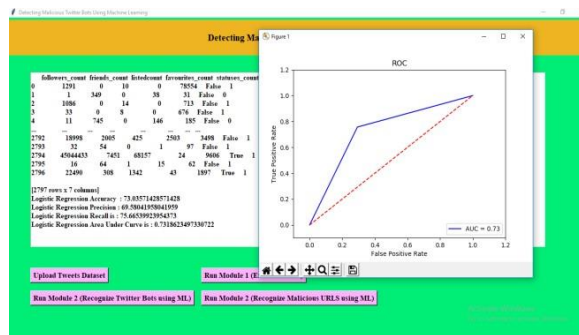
Detecting Malicious Twitter Bots Using Machine Learning

Detecting Ma

Figure 1

ROC

followers_count friends_count listedcount favourites_count statuses_count
0 1291 0 10 0 78554 False 1
1 1 349 0 38 31 False 0
2 1086 0 14 0 713 False 1
3 33 0 8 0 676 False 1
4 11 745 0 146 185 False 0
... ... ... ... ... ... ...
2792 18998 2005 425 2503 3498 False 1
2793 32 54 0 1 97 False 1
2794 45044433 7451 68157 24 9606 True 1
2795 16 64 1 15 62 False 1
2796 22490 308 1342 43 1897 True 1

[2797 rows x 7 columns]
Logistic Regression Accuracy : 73.03571428571428
Logistic Regression Precision : 69.58041958041959
Logistic Regression Recall is : 75.66539923954373
Logistic Regression Area Under Curve is : 0.7318623497330722

1.2
1.0
0.8
0.6
0.4
0.2
0.0
True Positive Rate
0.0 0.2 0.4 0.6 0.8 1.0 1.2
False Positive Rate
AUC = 0.73

Upload Tweets Dataset

Run Module 1 (E

Run Module 2 (Recognize Twitter Bots using ML)

Run Module 2 (Recognize Malicious URLS using ML)